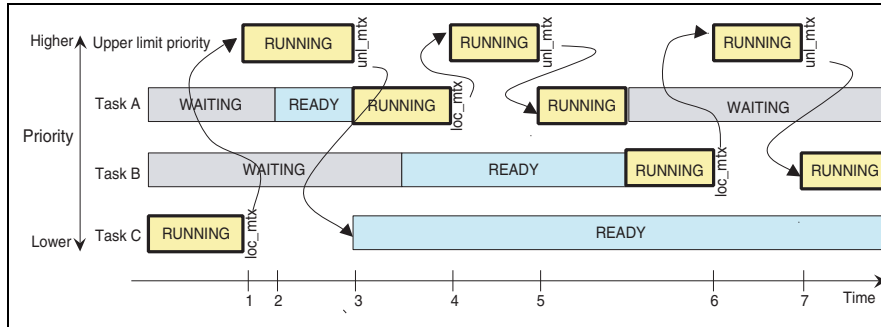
Higher

Upper limit priority

RUNNING

unl_mtx

RUNNING

unl_mtx

RUNNING

unl_mtx

Task A

WAITING

READY

RUNNING

loc_mtx

RUNNING

WAITING

Priority

Task B

WAITING

READY

RUNNING

loc_mtx

RUNNING

Task C

RUNNING

loc_mtx

READY

Lower

1

2

3

4

5

6

7

Time